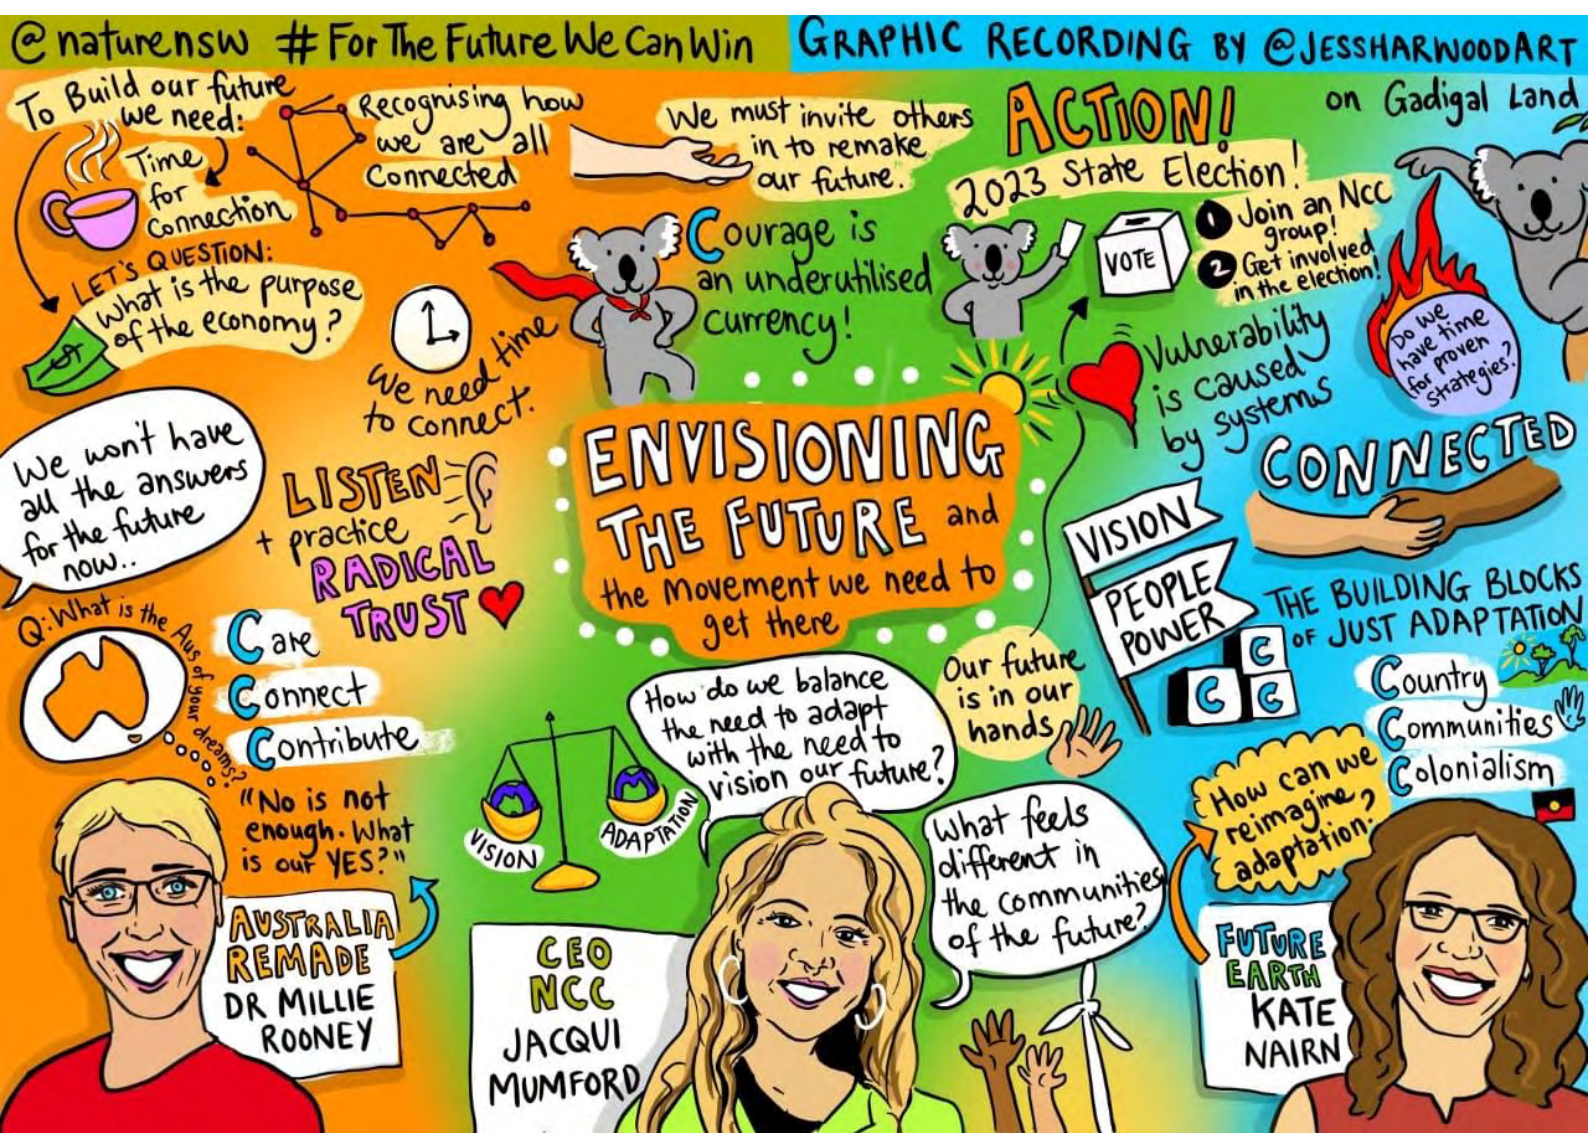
@naturensw #ForTheFutureWeCanWin GRAPHIC RECORDING BY @JESSHARWOODART

To Build our future we need:

Time for connection

Recognising how we are all connected

We must invite others in to remake our future.

ACTION! 2023 State Election!

on Gadigal Land

LET'S QUESTION: What is the purpose of the economy?

Courage is an underutilised currency!

VOTE

1 Join an NCC group!
2 Get involved in the election!

Do we have time for proven strategies?

We need time to connect.

Vulnerability is caused by systems

We won't have all the answers for the future now..

LISTEN + practice RADICAL TRUST

ENVISIONING THE FUTURE and the movement we need to get there

CONNECTED

VISION

PEOPLE POWER

THE BUILDING BLOCKS OF JUST ADAPTATION

C C C

Country
Communities
Colonialism

Q: What is the Aus of your dreams?

Care
Connect
Contribute

Our future is in our hands

How do we balance the need to adapt with the need to vision our future?

VISION ADAPTATION

"No is not enough. What is our YES?"

What feels different in the communities of the future?

How can we reimagine adaptation?

AUSTRALIA REMADE DR MILLIE ROONEY

CEO NCC JACQUI MUMFORD

FUTURE EARTH KATE NAIRN